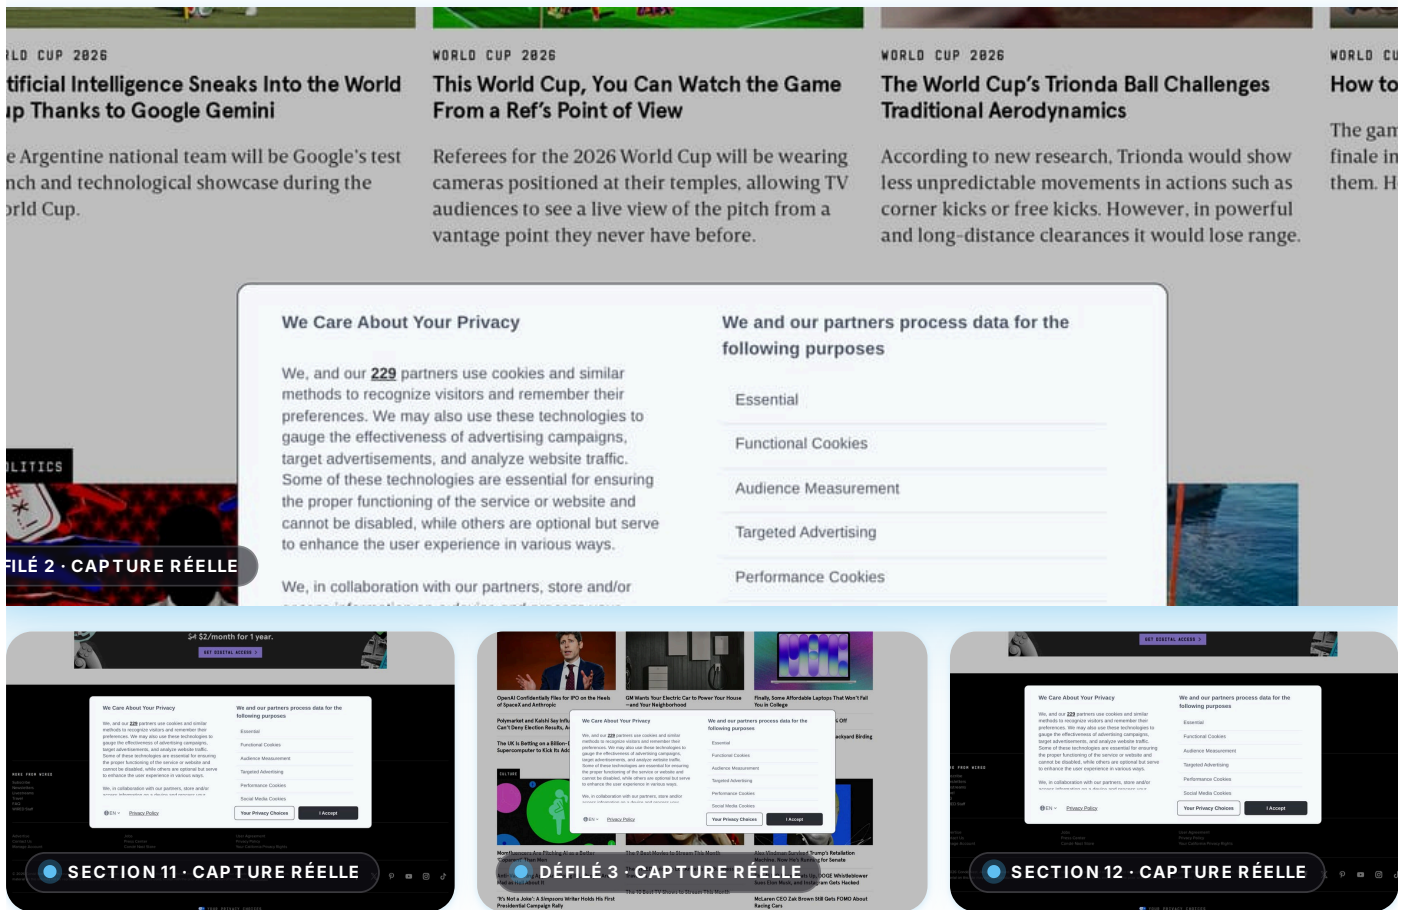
RLD CUP 2026
tificial Intelligence Sneaks Into the World
up Thanks to Google Gemini
e Argentine national team will be Google's test
nch and technological showcase during the
orld Cup.

WORLD CUP 2026
This World Cup, You Can Watch the Game From a Ref's Point of View
Referees for the 2026 World Cup will be wearing cameras positioned at their temples, allowing TV audiences to see a live view of the pitch from a vantage point they never have before.

WORLD CUP 2026
The World Cup's Trionda Ball Challenges Traditional Aerodynamics
According to new research, Trionda would show less unpredictable movements in actions such as corner kicks or free kicks. However, in powerful and long-distance clearances it would lose range.

WORLD CU
How to
The gam
finale in
them. H

LITICS

We Care About Your Privacy
We, and our 229 partners use cookies and similar methods to recognize visitors and remember their preferences. We may also use these technologies to gauge the effectiveness of advertising campaigns, target advertisements, and analyze website traffic. Some of these technologies are essential for ensuring the proper functioning of the service or website and cannot be disabled, while others are optional but serve to enhance the user experience in various ways.
We, in collaboration with our partners, store and/or

We and our partners process data for the following purposes
Essential
Functional Cookies
Audience Measurement
Targeted Advertising
Performance Cookies

FILÉ 2 · CAPTURE RÉELLE

$4 $2/month for 1 year.
GET DIGITAL ACCESS
We Care About Your Privacy
We and our partners process data for the following purposes
Essential
Functional Cookies
Audience Measurement
Targeted Advertising
Performance Cookies
Social Media Cookies
EN
Privacy Policy
Your Privacy Choices
I Accept
SECTION 11 · CAPTURE RÉELLE

OpenAI Confidentially Files for IPO on the Heels of SpaceX and Anthropic
GM Wants Your Electric Car to Power Your House—and Your Neighborhood
Finally, Some Affordable Laptops That Won't Fail You in College
We Care About Your Privacy
We and our partners process data for the following purposes
Essential
Functional Cookies
Audience Measurement
Targeted Advertising
Performance Cookies
Social Media Cookies
Privacy Policy
Your Privacy Choices
I Accept
CULTURE
DÉFILÉ 3 · CAPTURE RÉELLE
'It's Not a Joke': A Simpsons Writer Holds His First Presidential Campaign Rally
McLaren CEO Zak Brown Still Gets FOMO About Racing Cars

GET DIGITAL ACCESS
We Care About Your Privacy
We and our partners process data for the following purposes
Essential
Functional Cookies
Audience Measurement
Targeted Advertising
Performance Cookies
Social Media Cookies
EN
Privacy Policy
Your Privacy Choices
I Accept
SECTION 12 · CAPTURE RÉELLE